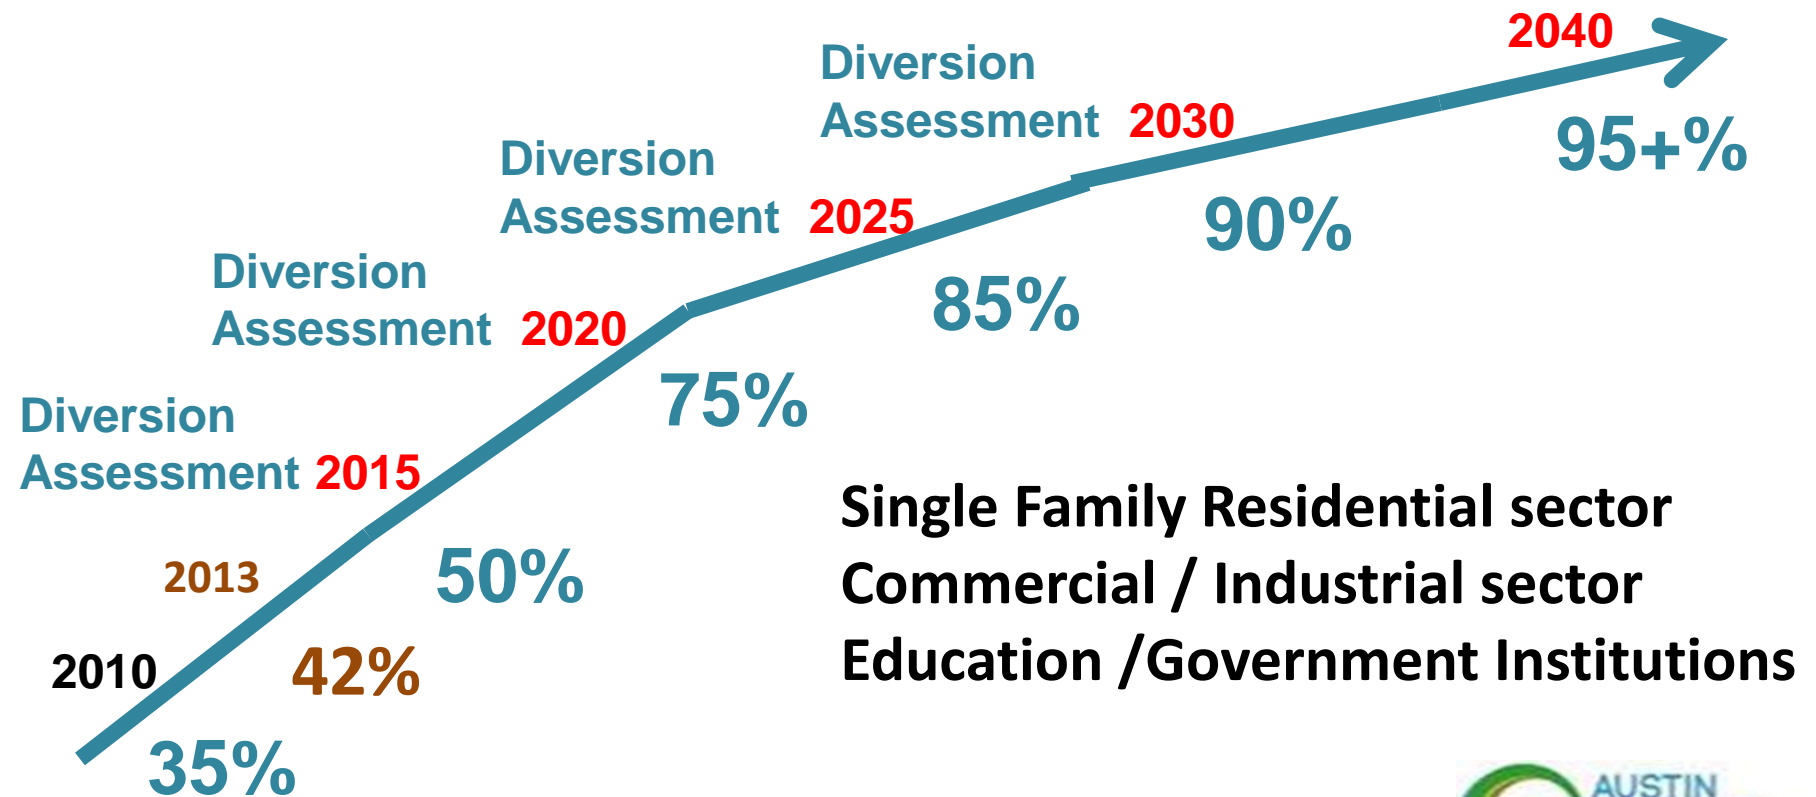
2040

Diversion Assessment 2030

95+%

Diversion Assessment 2025

90%

Diversion Assessment 2020

85%

75%

Diversion Assessment 2015

Single Family Residential sector
Commercial / Industrial sector
Education /Government Institutions

2013

50%

2010

42%

35%

AUSTIN